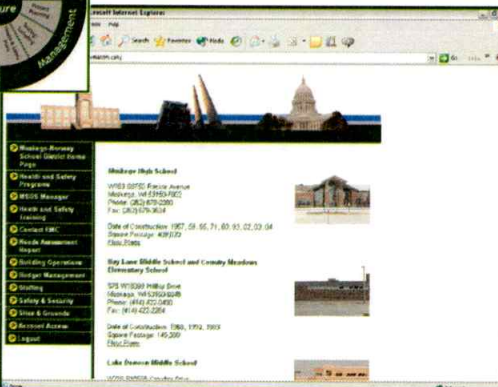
ure

Management

osoft Internet Explorer

Help

Search Favorites Media

Go

Mukwonago-Norway School District Home Page

Health and Safety Programs

MSDS Manager

Health and Safety Training

Contact EMC

Needs Assessment Report

Building Operations

Budget Management

Staffing

Safety & Security

Sites & Grounds

Account Access

Logout

Muskego High School

W183 S8750 Racine Avenue
Muskego, WI 53150-9303
Phone: (262) 679-2260
Fax: (262) 679-3634

Date of Construction: 1967, 59, 65, 71, 80, 93, 02, 03, 04
Square Footage: 409,070
Floor Plans

Bay Lane Middle School and County Meadows Elementary School

S75 W16399 Hilltop Drive
Muskego, WI 53150-8849
Phone: (414) 422-0450
Fax: (414) 422-2264

Date of Construction: 1968, 1992, 1993
Square Footage: 145,209
Floor Plans

Lake Denoon Middle School

W216 S10586 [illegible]